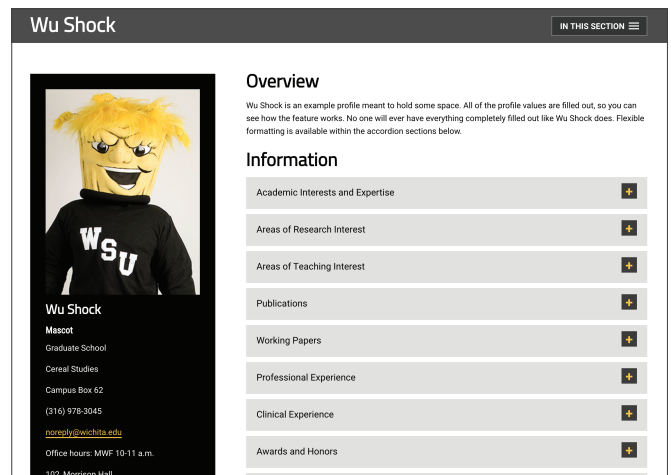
Wu Shock

IN THIS SECTION

WSU

Wu Shock

Mascot

Graduate School

Cereal Studies

Campus Box 62

(316) 978-3045

noreply@wichita.edu

Office hours: MWF 10-11 a.m.

102 Morrison Hall

Overview

Wu Shock is an example profile meant to hold some space. All of the profile values are filled out, so you can see how the feature works. No one will ever have everything completely filled out like Wu Shock does. Flexible formatting is available within the accordion sections below.

Information

Academic Interests and Expertise +

Areas of Research Interest +

Areas of Teaching Interest +

Publications +

Working Papers +

Professional Experience +

Clinical Experience +

Awards and Honors +